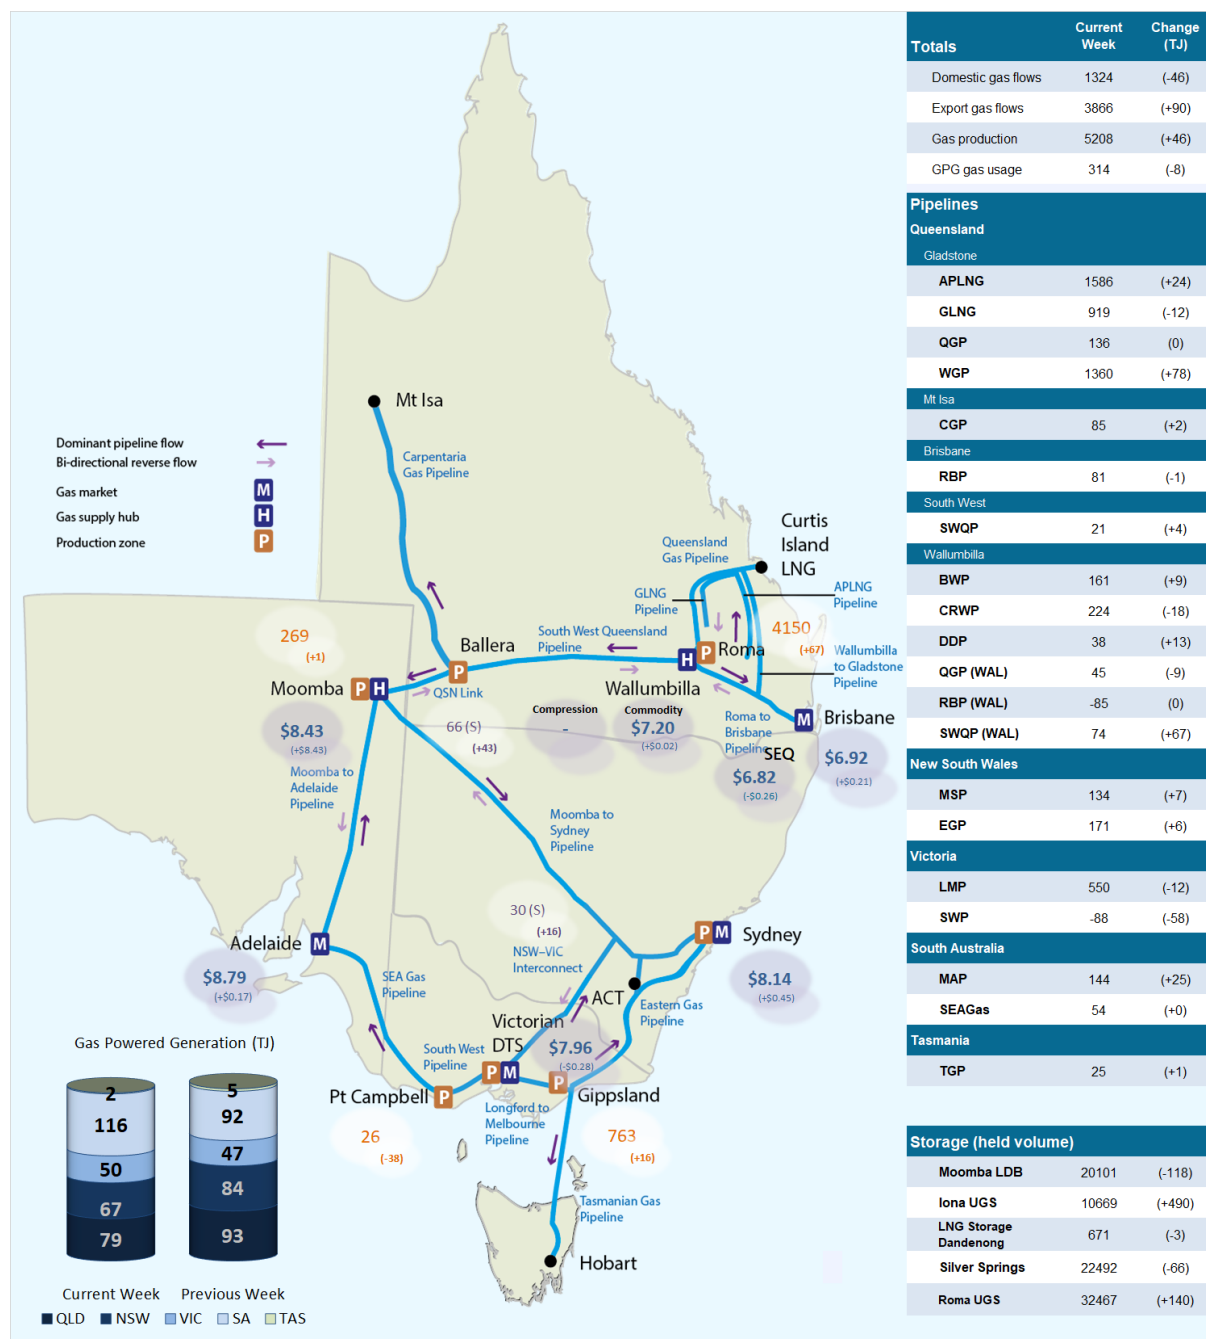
Mt Isa

Carpentaria Gas Pipeline

Dominant pipeline flow
Bi-directional reverse flow
Gas market M
Gas supply hub H
Production zone P

Curtis Island LNG

Queensland Gas Pipeline

GLNG Pipeline

APLNG Pipeline

269
(+1)

Ballera

South West Queensland Pipeline

4150
(+67)

Roma

Wallumbilla to Gladstone Pipeline

Moomba

QSN Link

Wallumbilla

Brisbane

Compression
-

Commodity
$7.20
(+$0.02)

Roma to Brisbane Pipeline

SEQ
$6.82
(-$0.26)

$6.92
(+$0.21)

$8.43
(+$8.43)

66 (S)
(+43)

Moomba to Adelaide Pipeline

Moomba to Sydney Pipeline

30 (S)
(+16)

NSW–VIC Interconnect

Sydney

$8.14
(+$0.45)

Adelaide

$8.79
(+$0.17)

SEA Gas Pipeline

ACT

Eastern Gas Pipeline

Victorian DTS

$7.96
(-$0.28)

South West Pipeline

Gas Powered Generation (TJ)

Pt Campbell

Gippsland

26
(-38)

Longford to Melbourne Pipeline

763
(+16)

Tasmanian Gas Pipeline

Hobart

| 2 | 5 |
|---|---|
| 116 | 92 |
| 50 | 47 |
| 67 | 84 |
| 79 | 93 |

Current Week  Previous Week

QLD  NSW  VIC  SA  TAS

| Totals | Current Week | Change (TJ) |
|---|---|---|
| Domestic gas flows | 1324 | (-46) |
| Export gas flows | 3866 | (+90) |
| Gas production | 5208 | (+46) |
| GPG gas usage | 314 | (-8) |

Pipelines
Queensland

| Gladstone | | |
|---|---|---|
| APLNG | 1586 | (+24) |
| GLNG | 919 | (-12) |
| QGP | 136 | (0) |
| WGP | 1360 | (+78) |
| Mt Isa | | |
| CGP | 85 | (+2) |
| Brisbane | | |
| RBP | 81 | (-1) |
| South West | | |
| SWQP | 21 | (+4) |
| Wallumbilla | | |
| BWP | 161 | (+9) |
| CRWP | 224 | (-18) |
| DDP | 38 | (+13) |
| QGP (WAL) | 45 | (-9) |
| RBP (WAL) | -85 | (0) |
| SWQP (WAL) | 74 | (+67) |
| New South Wales | | |
| MSP | 134 | (+7) |
| EGP | 171 | (+6) |
| Victoria | | |
| LMP | 550 | (-12) |
| SWP | -88 | (-58) |
| South Australia | | |
| MAP | 144 | (+25) |
| SEAGas | 54 | (+0) |
| Tasmania | | |
| TGP | 25 | (+1) |

| Storage (held volume) | | |
|---|---|---|
| Moomba LDB | 20101 | (-118) |
| Iona UGS | 10669 | (+490) |
| LNG Storage Dandenong | 671 | (-3) |
| Silver Springs | 22492 | (-66) |
| Roma UGS | 32467 | (+140) |